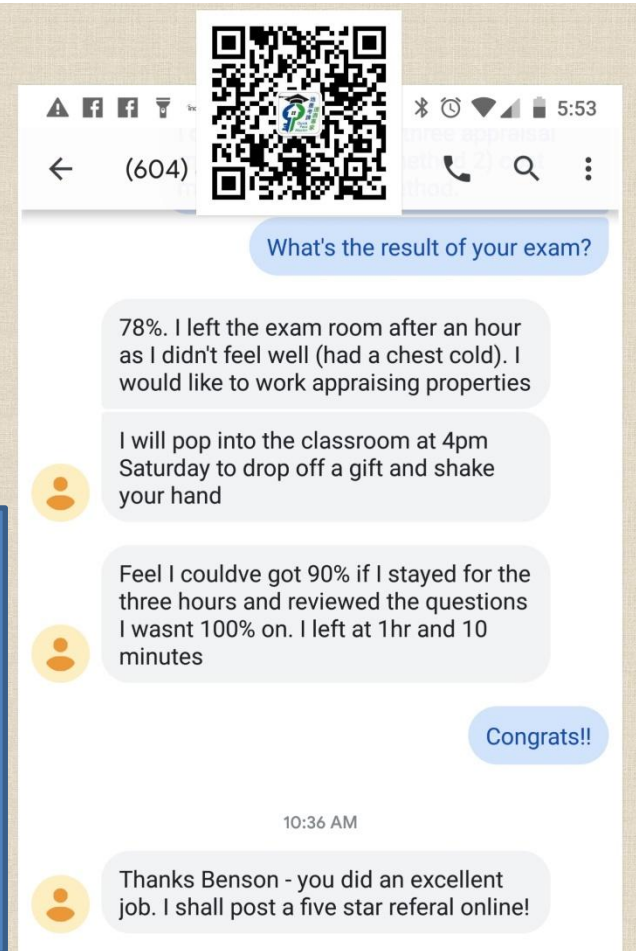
5:53

← (604)

What's the result of your exam?

78%. I left the exam room after an hour as I didn't feel well (had a chest cold). I would like to work appraising properties

I will pop into the classroom at 4pm Saturday to drop off a gift and shake your hand

Feel I couldve got 90% if I stayed for the three hours and reviewed the questions I wasnt 100% on. I left at 1hr and 10 minutes

Congrats!!

10:36 AM

Thanks Benson - you did an excellent job. I shall post a five star referal online!